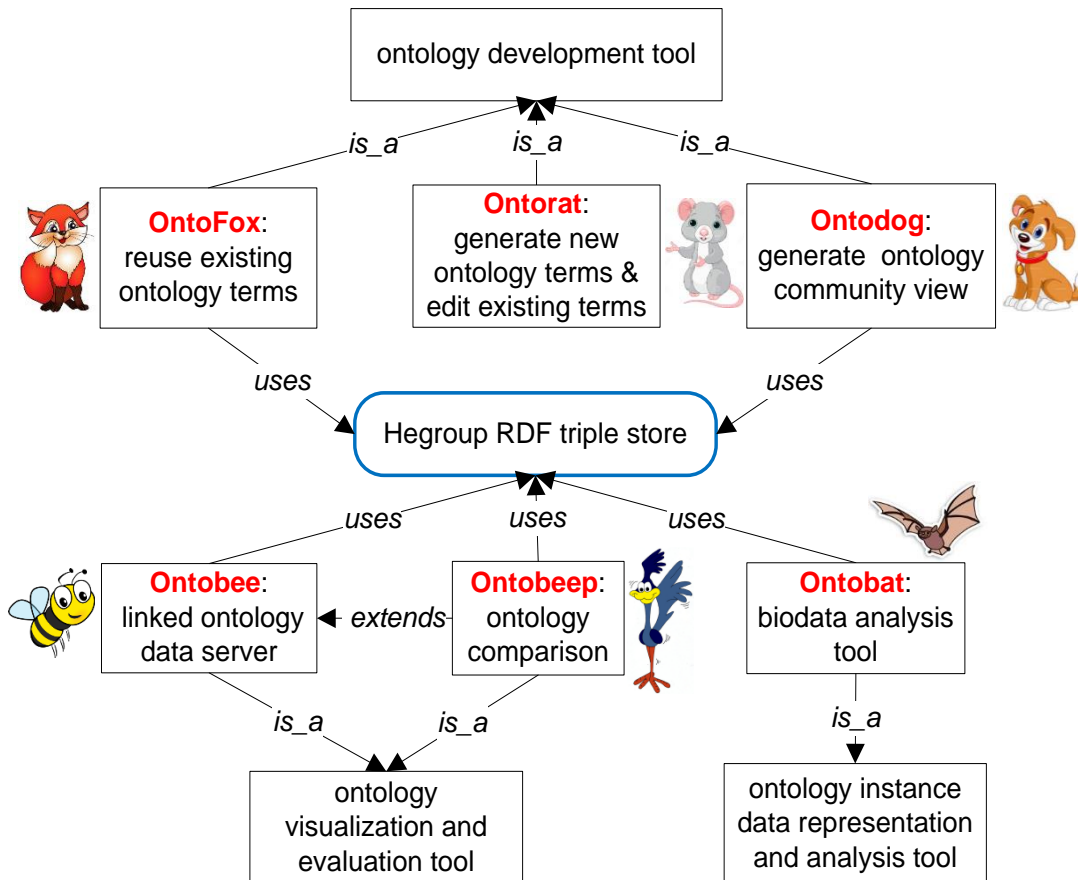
ontology development tool

is_a

is_a

is_a

OntoFox: reuse existing ontology terms

Ontorat: generate new ontology terms & edit existing terms

Ontodog: generate ontology community view

uses

uses

Hegroup RDF triple store

uses

uses

uses

Ontobee: linked ontology data server

extends

Ontobeep: ontology comparison

Ontobat: biodata analysis tool

is_a

is_a

is_a

ontology visualization and evaluation tool

ontology instance data representation and analysis tool